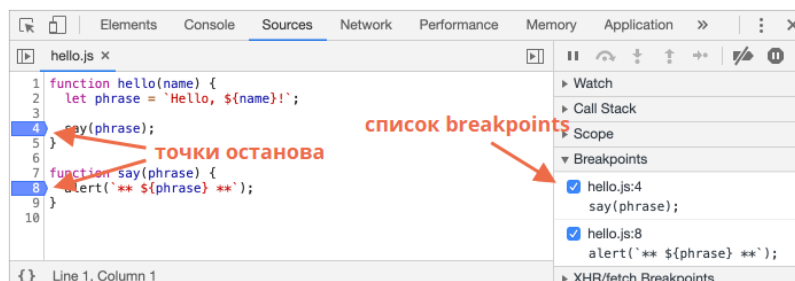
Elements Console Sources Network Performance Memory Application »

hello.js ×

1 function hello(name) {
2 let phrase = `Hello, ${name}!`;
3
4 say(phrase);
5 }
6
7 function say(phrase) {
8 alert(`** ${phrase} **`);
9 }
10

точки останова

список breakpoints

▸ Watch
▸ Call Stack
▸ Scope
▾ Breakpoints

hello.js:4
say(phrase);

hello.js:8
alert(`** ${phrase} **`);

▸ XHR/fetch Breakpoints

{ } Line 1, Column 1